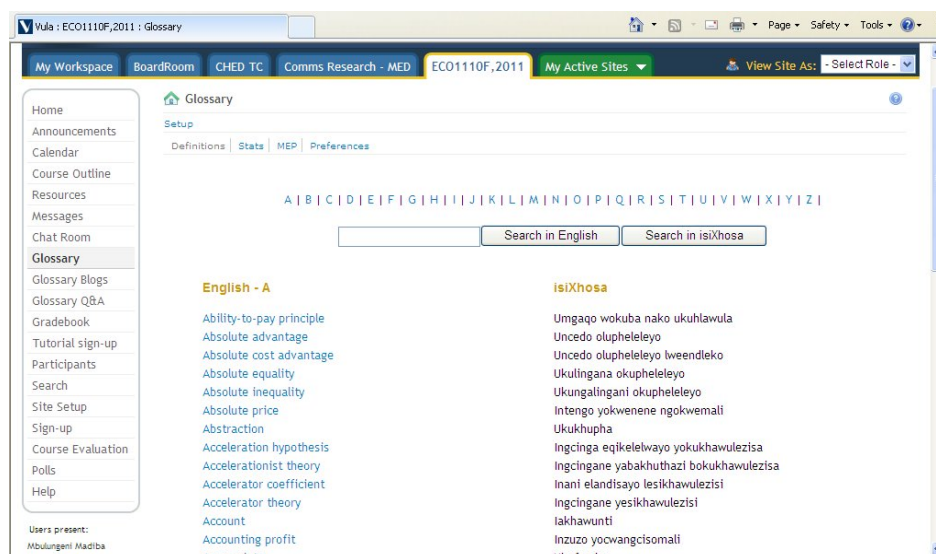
Vula : ECO1110F,2011 : Glossary

Page ▾ Safety ▾ Tools ▾

My Workspace | BoardRoom | CHED TC | Comms Research - MED | ECO1110F,2011 | My Active Sites ▾

View Site As: - Select Role -

Home
Announcements
Calendar
Course Outline
Resources
Messages
Chat Room
Glossary
Glossary Blogs
Glossary Q&A
Gradebook
Tutorial sign-up
Participants
Search
Site Setup
Sign-up
Course Evaluation
Polls
Help

Users present:
Mbulungeni Madiba

Glossary

Setup

Definitions | Stats | MEP | Preferences

A | B | C | D | E | F | G | H | I | J | K | L | M | N | O | P | Q | R | S | T | U | V | W | X | Y | Z |

Search in English | Search in isiXhosa

| English - A | isiXhosa |
|---|---|
| Ability-to-pay principle | Umgaqo wokuba nako ukuhlawula |
| Absolute advantage | Uncedo olupheleleyo |
| Absolute cost advantage | Uncedo olupheleleyo lweendleko |
| Absolute equality | Ukulingana okupheleleyo |
| Absolute inequality | Ukungalingani okupheleleyo |
| Absolute price | Intengo yokwenene ngokwemali |
| Abstraction | Ukukhupha |
| Acceleration hypothesis | Ingcinga eqikelelwayo yokukhawulezisa |
| Accelerationist theory | Ingcingane yabakhuthazi bokukhawulezisa |
| Accelerator coefficient | Inani elandisayo lesikhawulezisi |
| Accelerator theory | Ingcingane yesikhawulezisi |
| Account | Iakhawunti |
| Accounting profit | Inzuzo yocwangcisomali |